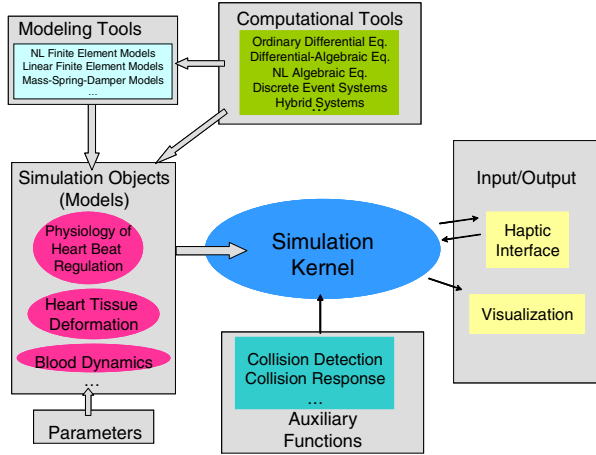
Modeling Tools

NL Finite Element Models
Linear Finite Element Models
Mass-Spring-Damper Models
...

Computational Tools

Ordinary Differential Eq.
Differential-Algebraic Eq.
NL Algebraic Eq.
Discrete Event Systems
Hybrid Systems
...

Simulation Objects (Models)

Physiology of Heart Beat Regulation

Heart Tissue Deformation

Blood Dynamics

...

Parameters

Simulation Kernel

Input/Output

Haptic Interface

Visualization

Collision Detection
Collision Response
...

Auxiliary Functions